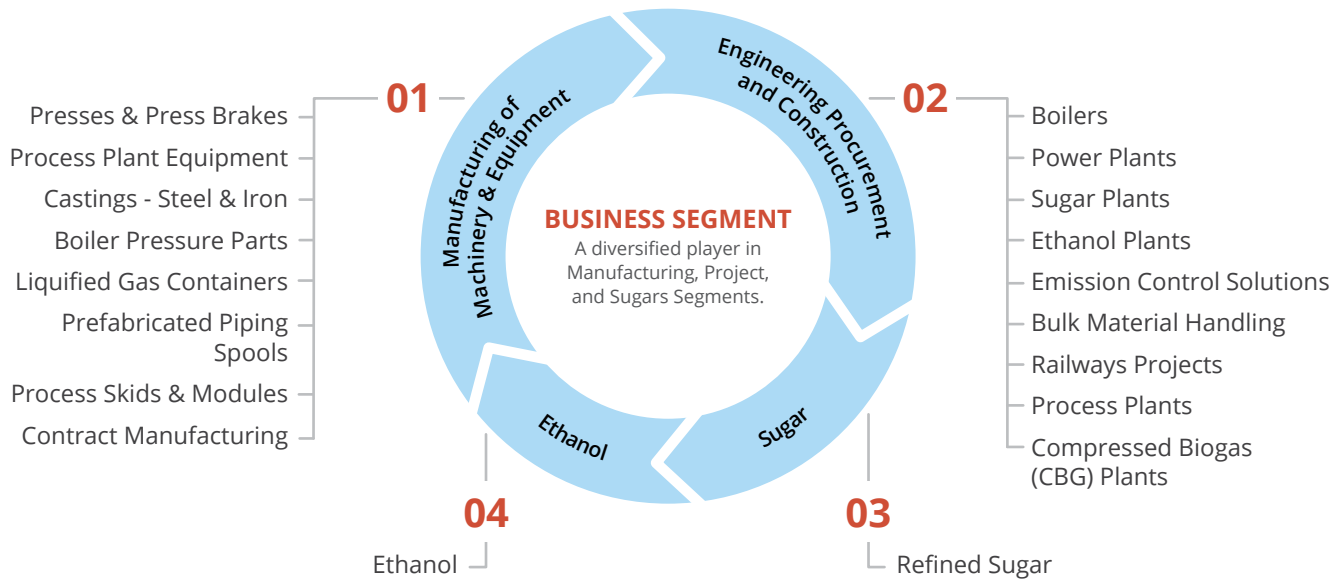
01

Presses & Press Brakes
Process Plant Equipment
Castings - Steel & Iron
Boiler Pressure Parts
Liquified Gas Containers
Prefabricated Piping Spools
Process Skids & Modules
Contract Manufacturing

Manufacturing of Machinery & Equipment

Engineering Procurement and Construction

02

Boilers
Power Plants
Sugar Plants
Ethanol Plants
Emission Control Solutions
Bulk Material Handling
Railways Projects
Process Plants
Compressed Biogas (CBG) Plants

BUSINESS SEGMENT
A diversified player in Manufacturing, Project, and Sugars Segments.

Ethanol

Sugar

04

Ethanol

03

Refined Sugar